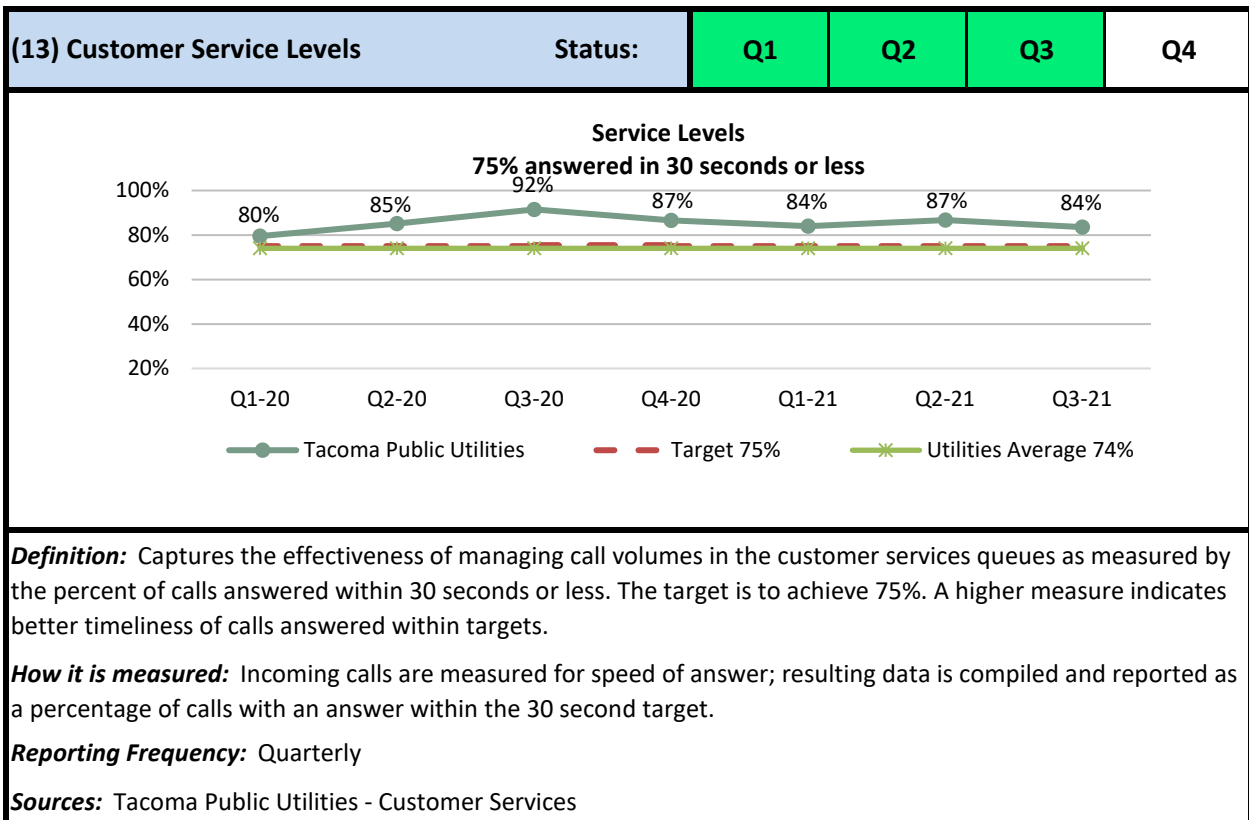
| (13) Customer Service Levels Status: | Q1 | Q2 | Q3 | Q4 |
|---|---|---|---|---|

Service Levels
75% answered in 30 seconds or less

100%
80%
60%
40%
20%

80% 85% 92% 87% 84% 87% 84%

Q1-20 Q2-20 Q3-20 Q4-20 Q1-21 Q2-21 Q3-21

Tacoma Public Utilities
Target 75%
Utilities Average 74%

*Definition:* Captures the effectiveness of managing call volumes in the customer services queues as measured by the percent of calls answered within 30 seconds or less. The target is to achieve 75%. A higher measure indicates better timeliness of calls answered within targets.

*How it is measured:* Incoming calls are measured for speed of answer; resulting data is compiled and reported as a percentage of calls with an answer within the 30 second target.

*Reporting Frequency:* Quarterly

*Sources:* Tacoma Public Utilities - Customer Services